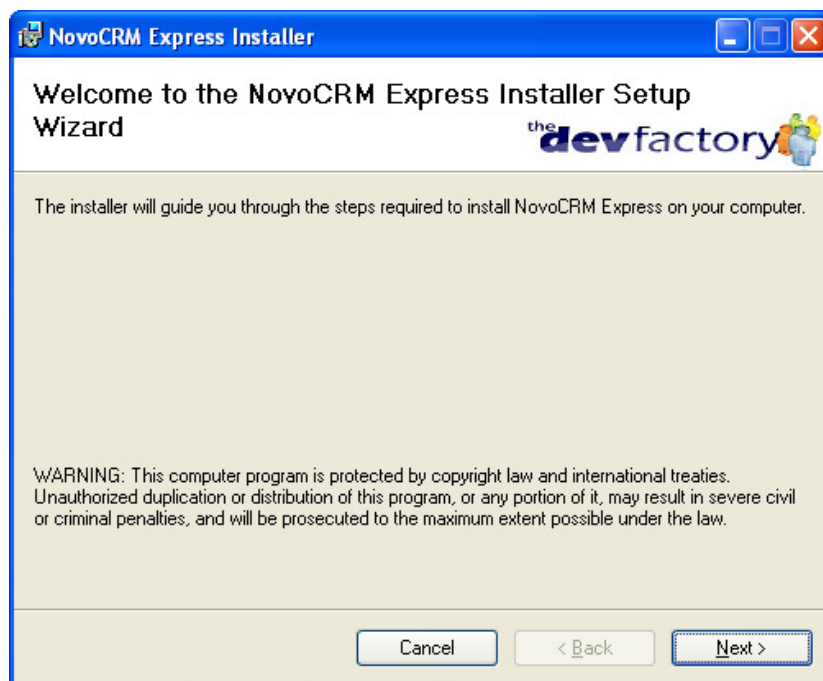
NovoCRM Express Installer

Welcome to the NovoCRM Express Installer Setup Wizard

the devfactory

The installer will guide you through the steps required to install NovoCRM Express on your computer.

WARNING: This computer program is protected by copyright law and international treaties. Unauthorized duplication or distribution of this program, or any portion of it, may result in severe civil or criminal penalties, and will be prosecuted to the maximum extent possible under the law.

Cancel

< Back

Next >